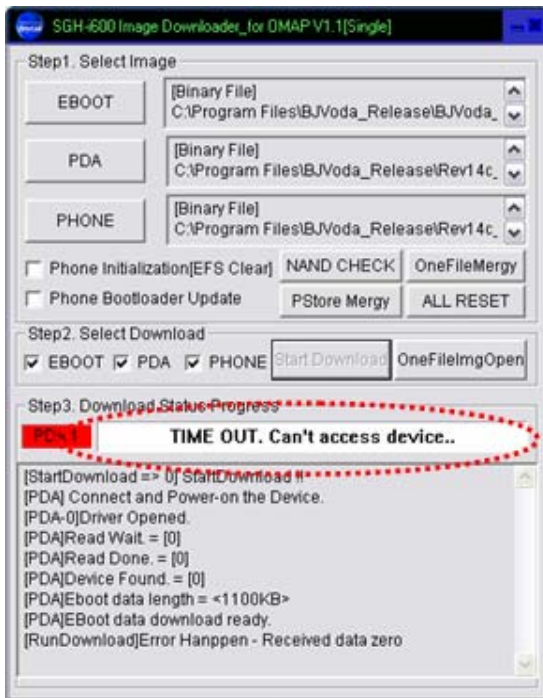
SGH-i600 Image Downloader_for OMAP V1.1[Single]

Step1. Select Image

EBOOT
[Binary File]
C:\Program Files\BJVoda_Release\BJVoda_

PDA
[Binary File]
C:\Program Files\BJVoda_Release\Rev14c_

PHONE
[Binary File]
C:\Program Files\BJVoda_Release\Rev14c_

Phone Initialization[EFS Clear]
NAND CHECK
OneFileMergy

Phone Bootloader Update
PStore Mergy
ALL RESET

Step2. Select Download

EBOOT PDA PHONE
Start Download
OneFileImgOpen

Step3. Download Status Progress

PDA-1
TIME OUT. Can't access device..

[StartDownload => 0] StartDownload !!
[PDA] Connect and Power-on the Device.
[PDA-0]Driver Opened.
[PDA]Read Wait. = [0]
[PDA]Read Done. = [0]
[PDA]Device Found. = [0]
[PDA]Eboot data length = <1100KB>
[PDA]EBoot data download ready.
[RunDownload]Error Hanppen - Received data zero